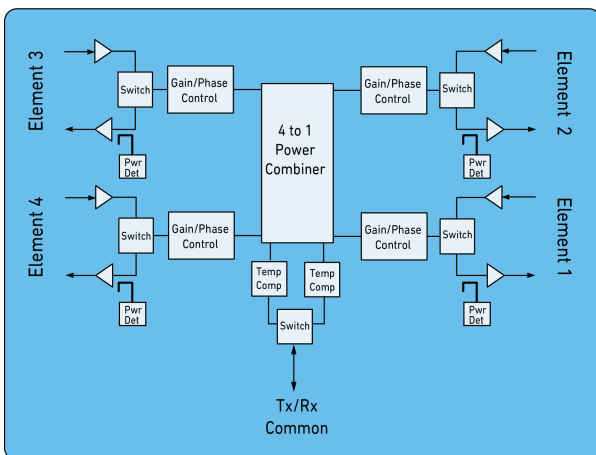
Element 3

Switch

Gain/Phase Control

Pwr Det

Element 4

Switch

Gain/Phase Control

Pwr Det

4 to 1 Power Combiner

Temp Comp

Temp Comp

Switch

Tx/Rx Common

Gain/Phase Control

Switch

Pwr Det

Element 2

Gain/Phase Control

Switch

Pwr Det

Element 1